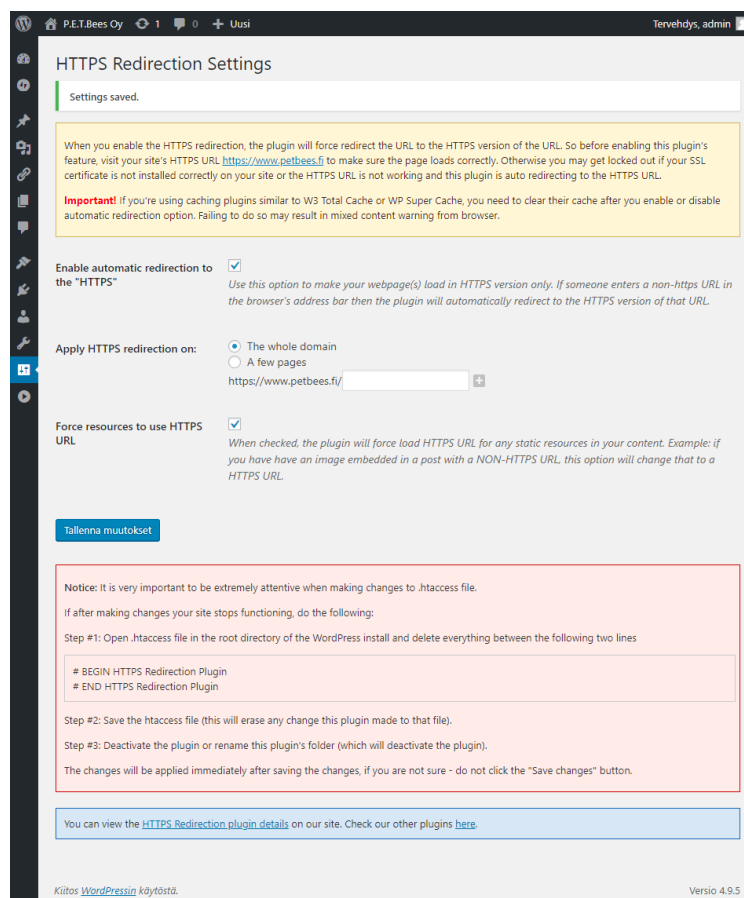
P.E.T.Bees Oy 1 0 + Uusi Tervehdys, admin

HTTPS Redirection Settings

Settings saved.

When you enable the HTTPS redirection, the plugin will force redirect the URL to the HTTPS version of the URL. So before enabling this plugin's feature, visit your site's HTTPS URL https://www.petbees.fi to make sure the page loads correctly. Otherwise you may get locked out if your SSL certificate is not installed correctly on your site or the HTTPS URL is not working and this plugin is auto redirecting to the HTTPS URL.

Important! If you're using caching plugins similar to W3 Total Cache or WP Super Cache, you need to clear their cache after you enable or disable automatic redirection option. Failing to do so may result in mixed content warning from browser.

Enable automatic redirection to the "HTTPS"

Use this option to make your webpage(s) load in HTTPS version only. If someone enters a non-https URL in the browser's address bar then the plugin will automatically redirect to the HTTPS version of that URL.

Apply HTTPS redirection on:

The whole domain

A few pages

https://www.petbees.fi/

Force resources to use HTTPS URL

When checked, the plugin will force load HTTPS URL for any static resources in your content. Example: if you have have an image embedded in a post with a NON-HTTPS URL, this option will change that to a HTTPS URL.

Tallenna muutokset

Notice: It is very important to be extremely attentive when making changes to .htaccess file.

If after making changes your site stops functioning, do the following:

Step #1: Open .htaccess file in the root directory of the WordPress install and delete everything between the following two lines

# BEGIN HTTPS Redirection Plugin
# END HTTPS Redirection Plugin

Step #2: Save the htaccess file (this will erase any change this plugin made to that file).

Step #3: Deactivate the plugin or rename this plugin's folder (which will deactivate the plugin).

The changes will be applied immediately after saving the changes, if you are not sure - do not click the "Save changes" button.

You can view the HTTPS Redirection plugin details on our site. Check our other plugins here.

Kiitos WordPressin käytöstä.

Versio 4.9.5